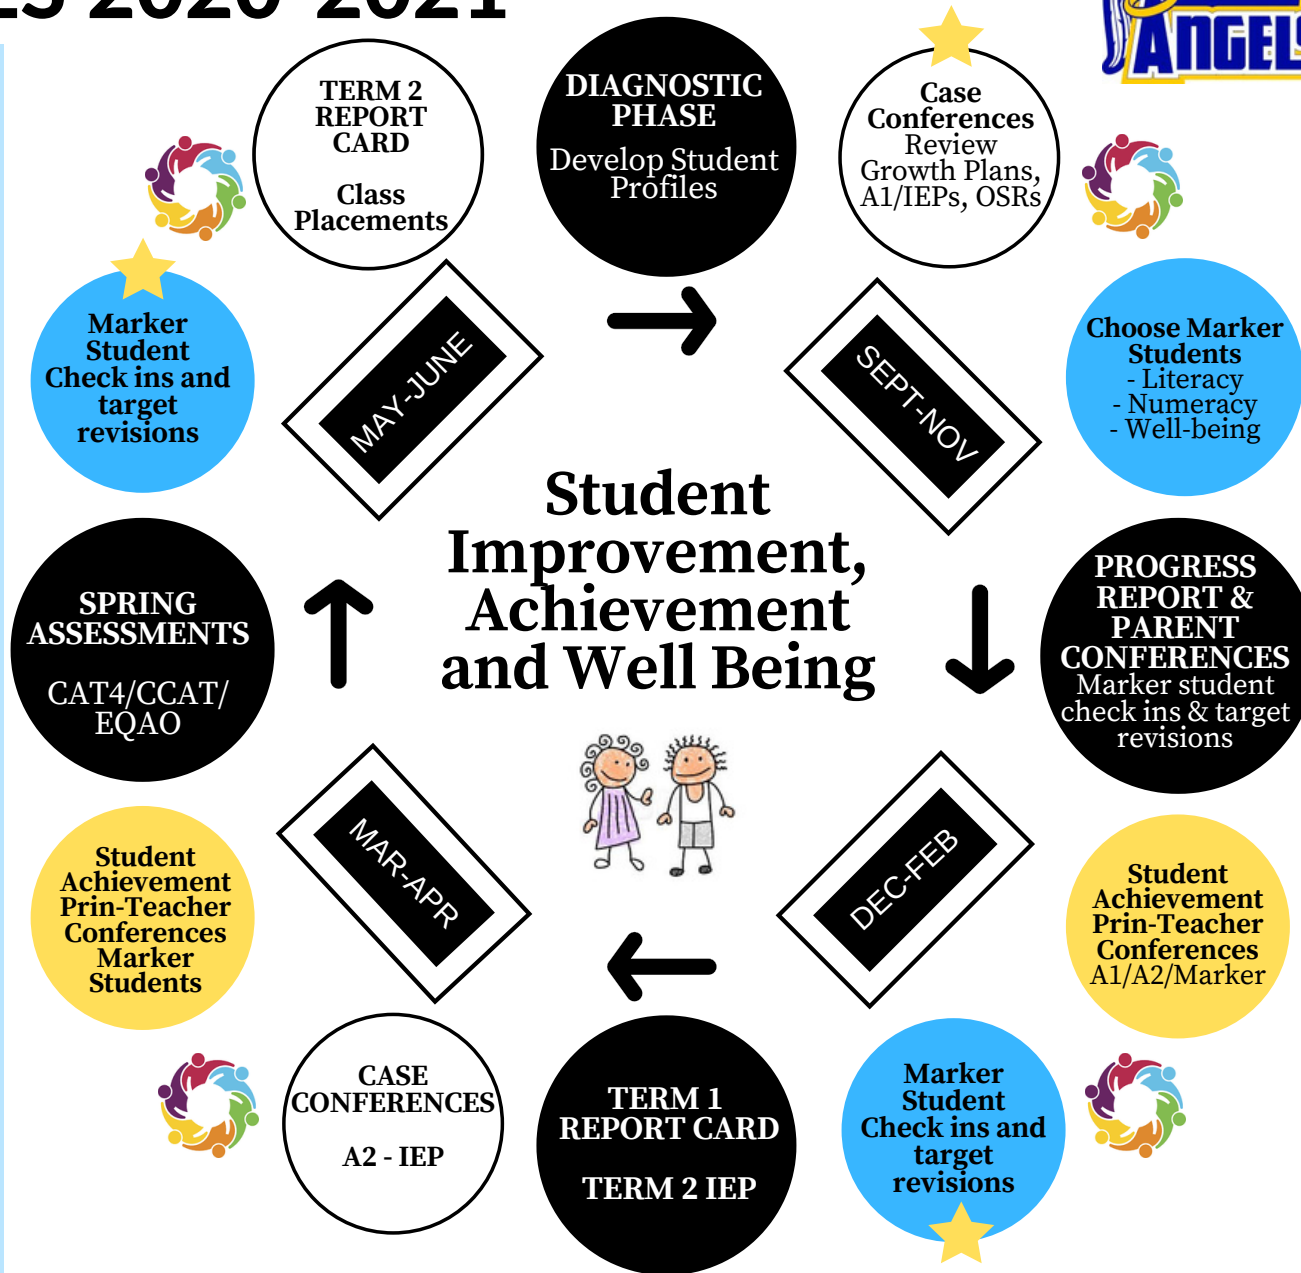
ES 2020-2021

ANGELS

TERM 2 REPORT CARD

Class Placements

DIAGNOSTIC PHASE

Develop Student Profiles

Case Conferences
Review Growth Plans, A1/IEPs, OSRs

Marker Student Check ins and target revisions

MAY-JUNE

SEPT-NOV

Choose Marker Students
- Literacy
- Numeracy
- Well-being

Student Improvement, Achievement and Well Being

SPRING ASSESSMENTS

CAT4/CCAT/ EQAO

PROGRESS REPORT & PARENT CONFERENCES
Marker student check ins & target revisions

MAR-APR

DEC-FEB

Student Achievement Prin-Teacher Conferences Marker Students

Student Achievement Prin-Teacher Conferences
A1/A2/Marker

CASE CONFERENCES

A2 - IEP

TERM 1 REPORT CARD

TERM 2 IEP

Marker Student Check ins and target revisions